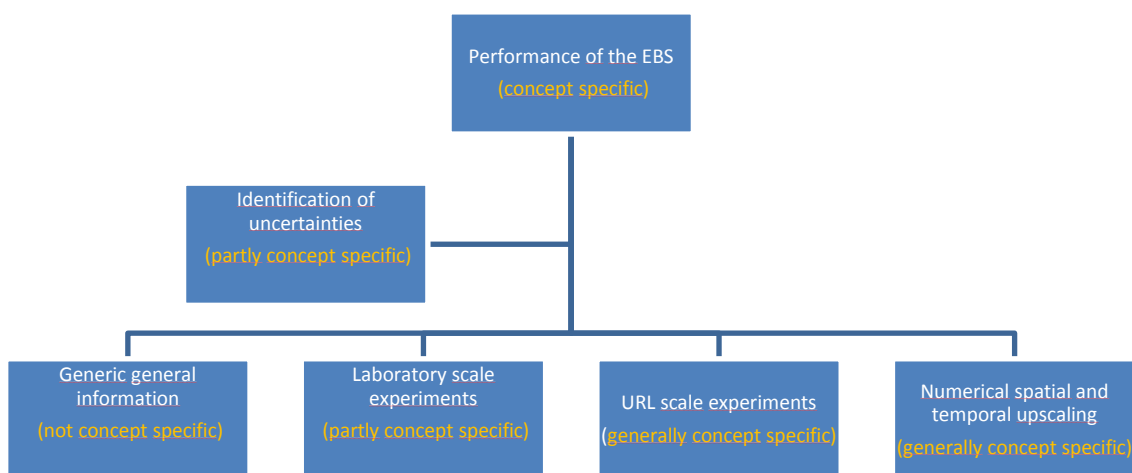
Performance of the EBS
(concept specific)

Identification of uncertainties
(partly concept specific)

Generic general information
(not concept specific)

Laboratory scale experiments
(partly concept specific)

URL scale experiments
(generally concept specific)

Numerical spatial and temporal upscaling
(generally concept specific)